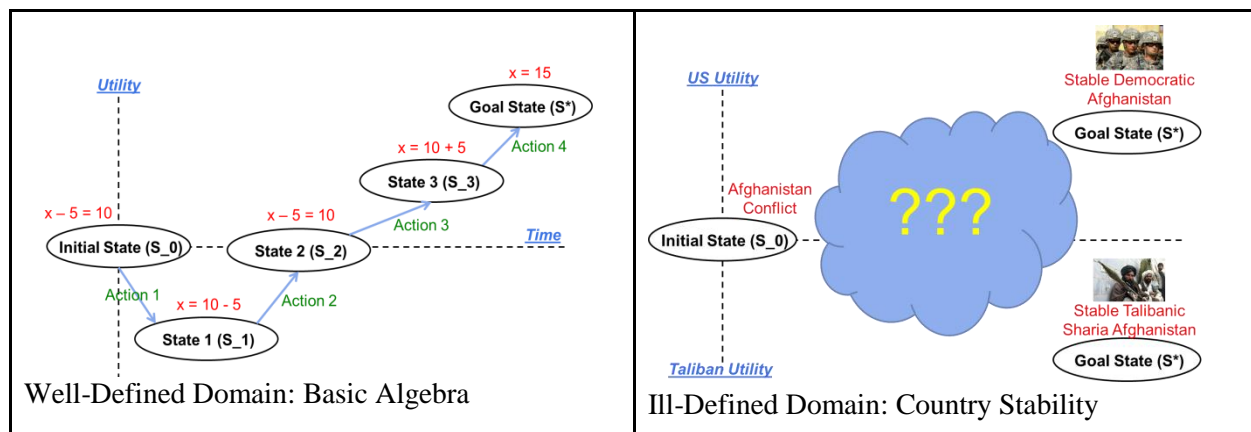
| Utility<br>x = 15<br>Goal State (S*)<br>x = 10 + 5<br>Action 4<br>State 3 (S_3)<br>x – 5 = 10<br>x – 5 = 10<br>Action 3<br>Time<br>Initial State (S_0)<br>State 2 (S_2)<br>Action 1<br>x = 10 - 5<br>Action 2<br>State 1 (S_1)<br>Well-Defined Domain: Basic Algebra | US Utility<br>Stable Democratic Afghanistan<br>Goal State (S*)<br>Afghanistan Conflict<br>???<br>Initial State (S_0)<br>Stable Talibanic Sharia Afghanistan<br>Goal State (S*)<br>Taliban Utility<br>Ill-Defined Domain: Country Stability |
|---|---|